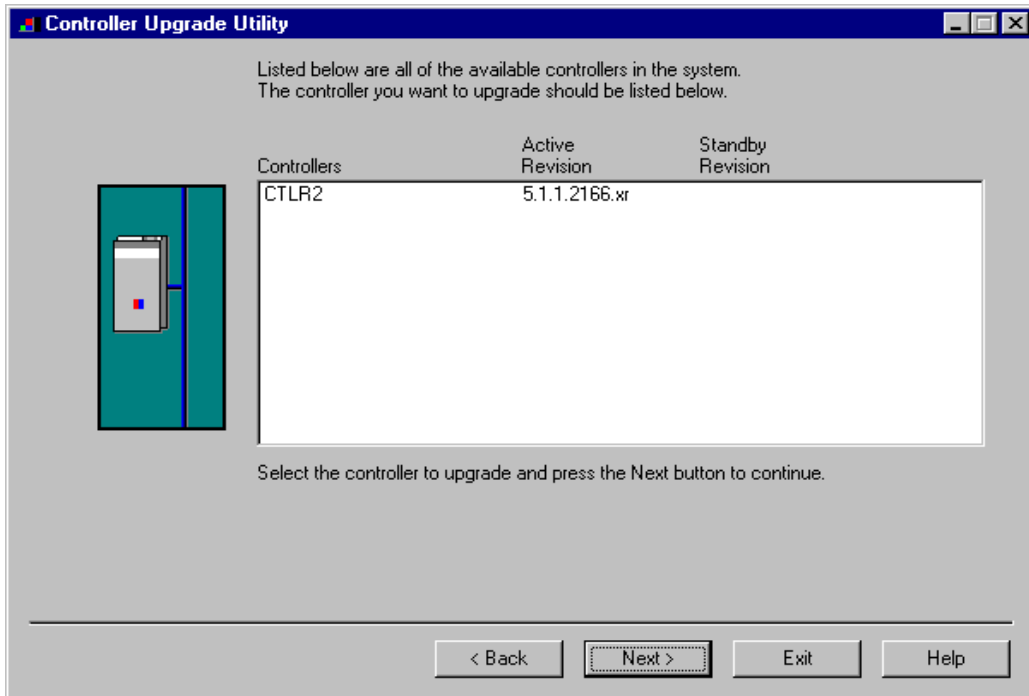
Controller Upgrade Utility

Listed below are all of the available controllers in the system.
The controller you want to upgrade should be listed below.

| Controllers | Active Revision | Standby Revision |
|---|---|---|
| CTLR2 | 5.1.1.2166.xr | |

Select the controller to upgrade and press the Next button to continue.

< Back
Next >
Exit
Help